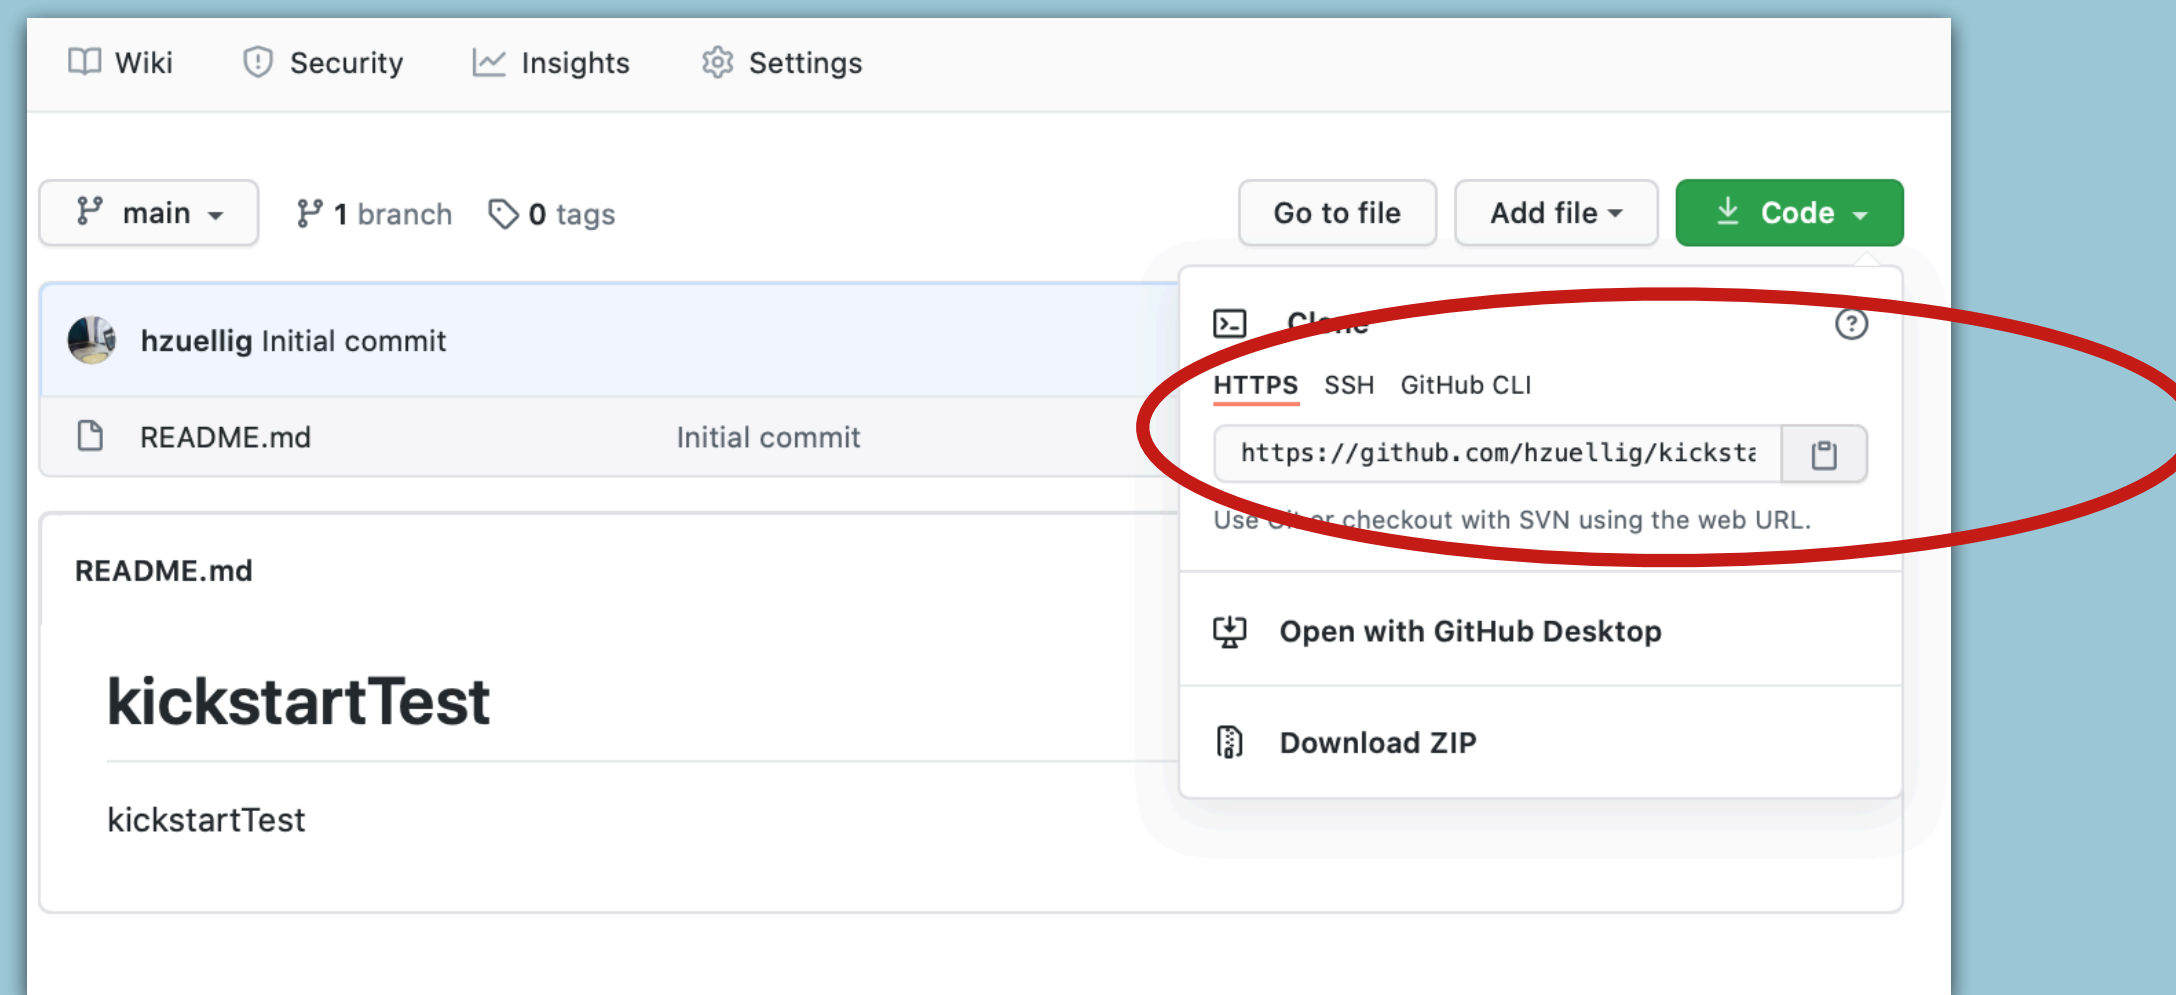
Wiki Security Insights Settings

main 1 branch 0 tags

Go to file Add file Code

hzuellig Initial commit

README.md Initial commit

Cl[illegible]

HTTPS SSH GitHub CLI

https://github.com/hzuellig/kicksta

Use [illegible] or checkout with SVN using the web URL.

Open with GitHub Desktop

Download ZIP

README.md

kickstartTest

kickstartTest